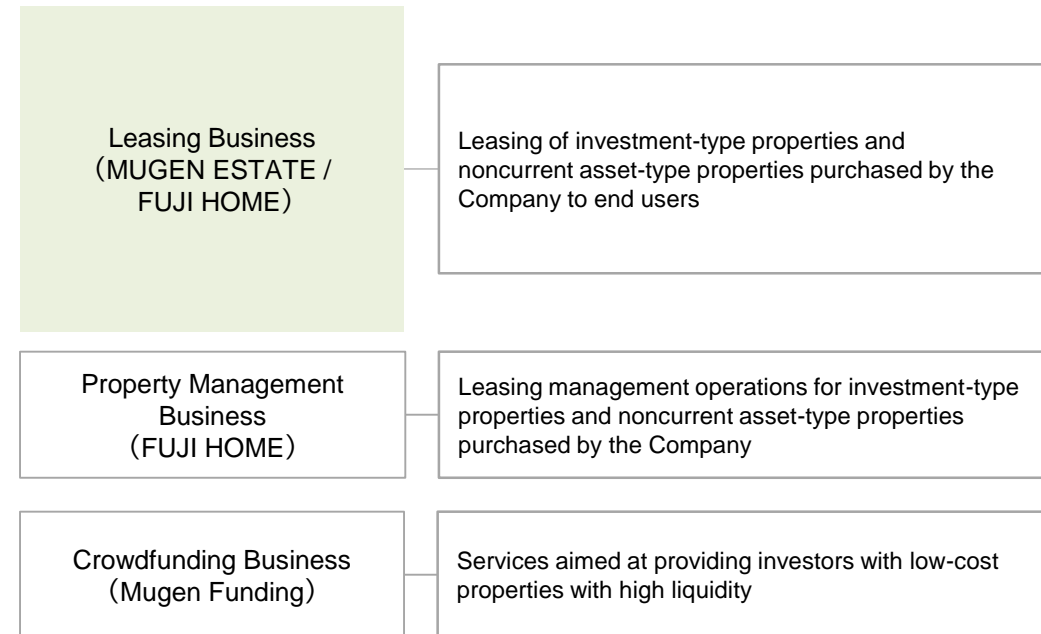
Leasing Business
（MUGEN ESTATE / FUJI HOME）

Leasing of investment-type properties and noncurrent asset-type properties purchased by the Company to end users

Property Management Business
（FUJI HOME）

Leasing management operations for investment-type properties and noncurrent asset-type properties purchased by the Company

Crowdfunding Business
（Mugen Funding）

Services aimed at providing investors with low-cost properties with high liquidity